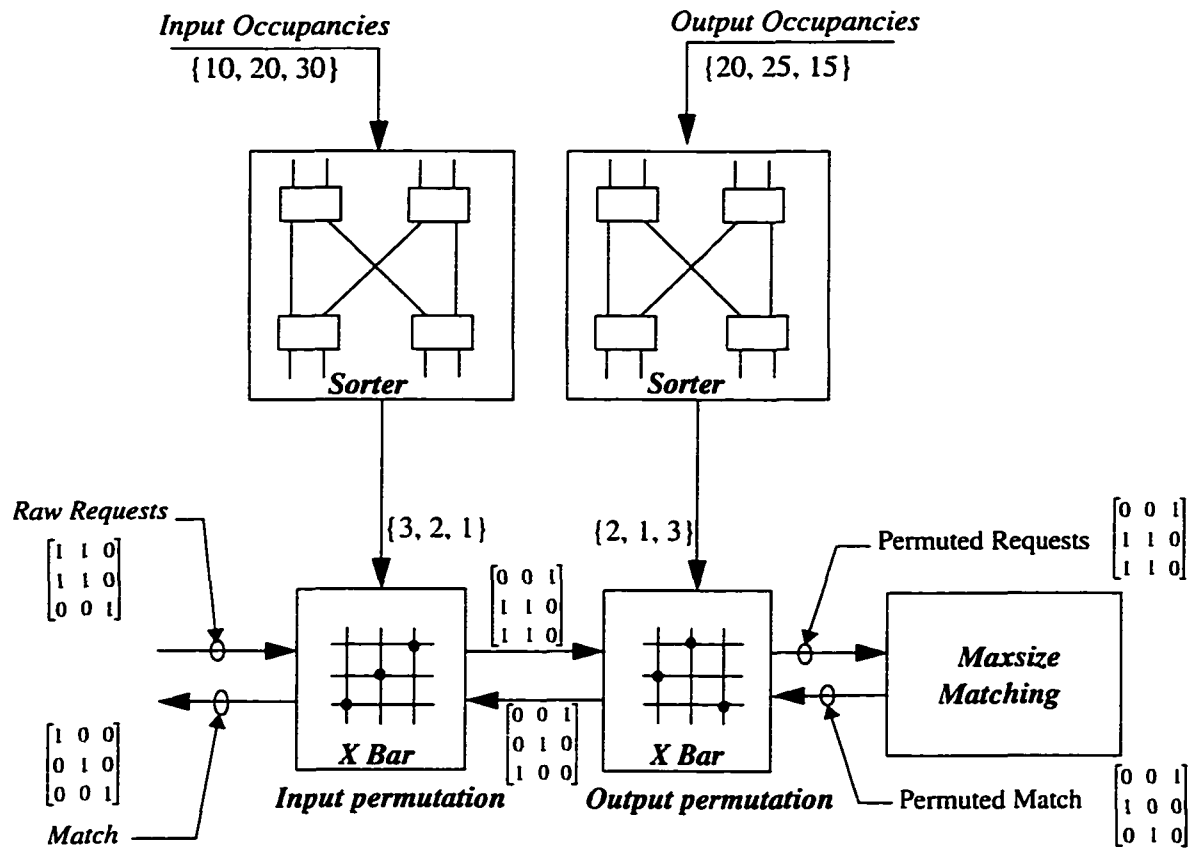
Input Occupancies
{10, 20, 30}

Output Occupancies
{20, 25, 15}

Sorter

Sorter

{3, 2, 1}

{2, 1, 3}

Raw Requests
$\begin{bmatrix} 1 & 1 & 0 \\ 1 & 1 & 0 \\ 0 & 0 & 1 \end{bmatrix}$

$\begin{bmatrix} 0 & 0 & 1 \\ 1 & 1 & 0 \\ 1 & 1 & 0 \end{bmatrix}$

Permuted Requests
$\begin{bmatrix} 0 & 0 & 1 \\ 1 & 1 & 0 \\ 1 & 1 & 0 \end{bmatrix}$

Maxsize Matching

$\begin{bmatrix} 1 & 0 & 0 \\ 0 & 1 & 0 \\ 0 & 0 & 1 \end{bmatrix}$

$\begin{bmatrix} 0 & 0 & 1 \\ 0 & 1 & 0 \\ 1 & 0 & 0 \end{bmatrix}$

X Bar
Input permutation

X Bar
Output permutation

Permuted Match
$\begin{bmatrix} 0 & 0 & 1 \\ 1 & 0 & 0 \\ 0 & 1 & 0 \end{bmatrix}$

Match